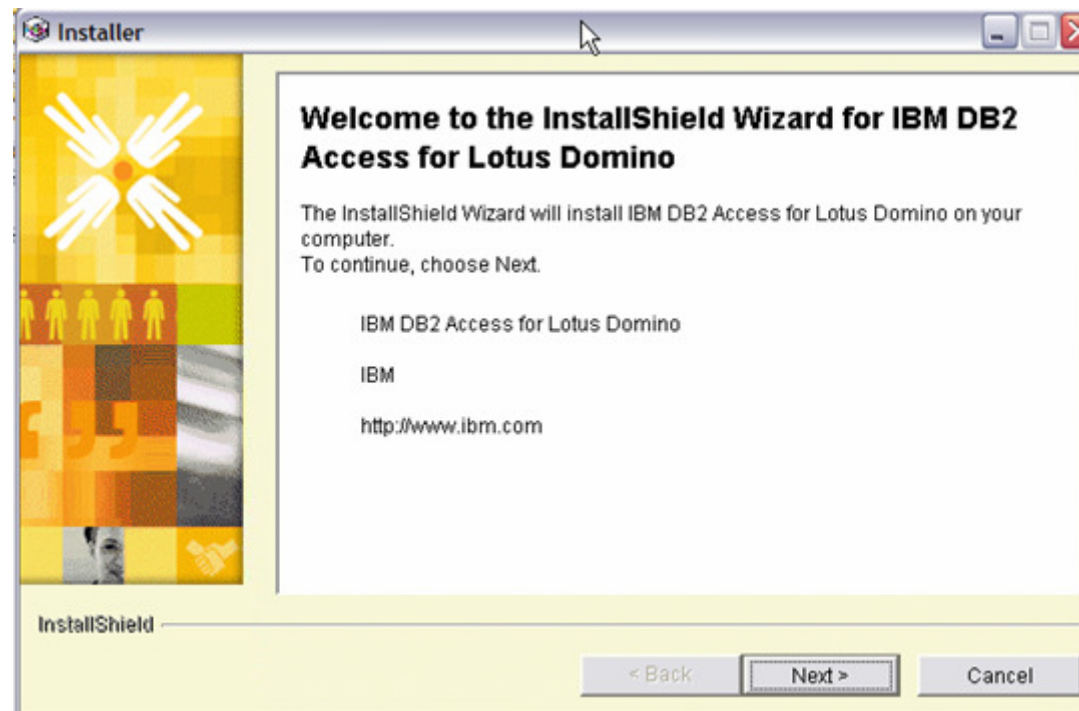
Installer

Welcome to the InstallShield Wizard for IBM DB2 Access for Lotus Domino

The InstallShield Wizard will install IBM DB2 Access for Lotus Domino on your computer.
To continue, choose Next.

IBM DB2 Access for Lotus Domino

IBM

http://www.ibm.com

InstallShield

< Back

Next >

Cancel